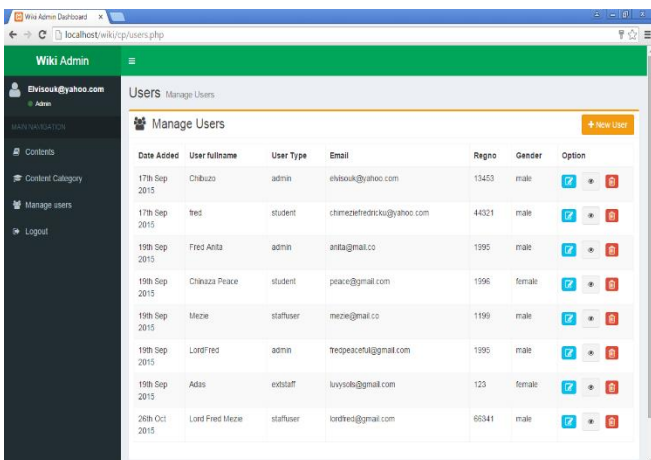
Wiki Admin Dashboard ×

localhost/wiki/cp/users.php

Wiki Admin

≡

Elvisouk@yahoo.com
Admin

MAIN NAVIGATION

Contents

Content Category

Manage users

Logout

Users Manage Users

Manage Users

+ New User

| Date Added | User fullname | User Type | Email | Regno | Gender | Option |
|---|---|---|---|---|---|---|
| 17th Sep 2015 | Chibuzo | admin | elvisouk@yahoo.com | 13453 | male | |
| 17th Sep 2015 | fred | student | chimeziefredricku@yahoo.com | 44321 | male | |
| 19th Sep 2015 | Fred Anita | admin | anita@mail.co | 1995 | male | |
| 19th Sep 2015 | Chinaza Peace | student | peace@gmail.com | 1996 | female | |
| 19th Sep 2015 | Mezie | staffuser | mezie@mail.co | 1199 | male | |
| 19th Sep 2015 | LordFred | admin | fredpeaceful@gmail.com | 1995 | male | |
| 19th Sep 2015 | Adas | extstaff | luvysolls@gmail.com | 123 | female | |
| 26th Oct 2015 | Lord Fred Mezie | staffuser | lordfred@gmail.com | 66341 | male | |